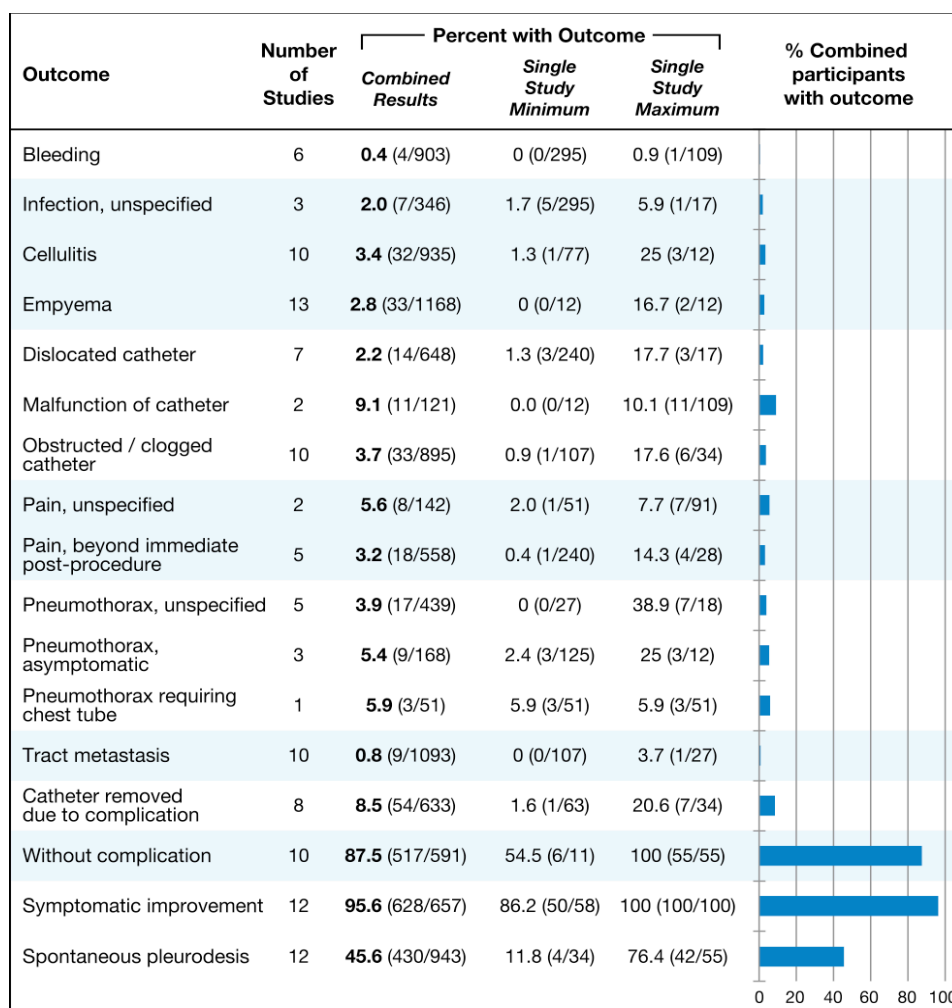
| Outcome | Number of Studies | Percent with Outcome: Combined Results | Single Study Minimum | Single Study Maximum | % Combined participants with outcome |
|---|---|---|---|---|---|
| Bleeding | 6 | **0.4** (4/903) | 0 (0/295) | 0.9 (1/109) | |
| Infection, unspecified | 3 | **2.0** (7/346) | 1.7 (5/295) | 5.9 (1/17) | |
| Cellulitis | 10 | **3.4** (32/935) | 1.3 (1/77) | 25 (3/12) | |
| Empyema | 13 | **2.8** (33/1168) | 0 (0/12) | 16.7 (2/12) | |
| Dislocated catheter | 7 | **2.2** (14/648) | 1.3 (3/240) | 17.7 (3/17) | |
| Malfunction of catheter | 2 | **9.1** (11/121) | 0.0 (0/12) | 10.1 (11/109) | |
| Obstructed / clogged catheter | 10 | **3.7** (33/895) | 0.9 (1/107) | 17.6 (6/34) | |
| Pain, unspecified | 2 | **5.6** (8/142) | 2.0 (1/51) | 7.7 (7/91) | |
| Pain, beyond immediate post-procedure | 5 | **3.2** (18/558) | 0.4 (1/240) | 14.3 (4/28) | |
| Pneumothorax, unspecified | 5 | **3.9** (17/439) | 0 (0/27) | 38.9 (7/18) | |
| Pneumothorax, asymptomatic | 3 | **5.4** (9/168) | 2.4 (3/125) | 25 (3/12) | |
| Pneumothorax requiring chest tube | 1 | **5.9** (3/51) | 5.9 (3/51) | 5.9 (3/51) | |
| Tract metastasis | 10 | **0.8** (9/1093) | 0 (0/107) | 3.7 (1/27) | |
| Catheter removed due to complication | 8 | **8.5** (54/633) | 1.6 (1/63) | 20.6 (7/34) | |
| Without complication | 10 | **87.5** (517/591) | 54.5 (6/11) | 100 (55/55) | |
| Symptomatic improvement | 12 | **95.6** (628/657) | 86.2 (50/58) | 100 (100/100) | |
| Spontaneous pleurodesis | 12 | **45.6** (430/943) | 11.8 (4/34) | 76.4 (42/55) | |

0 20 40 60 80 100